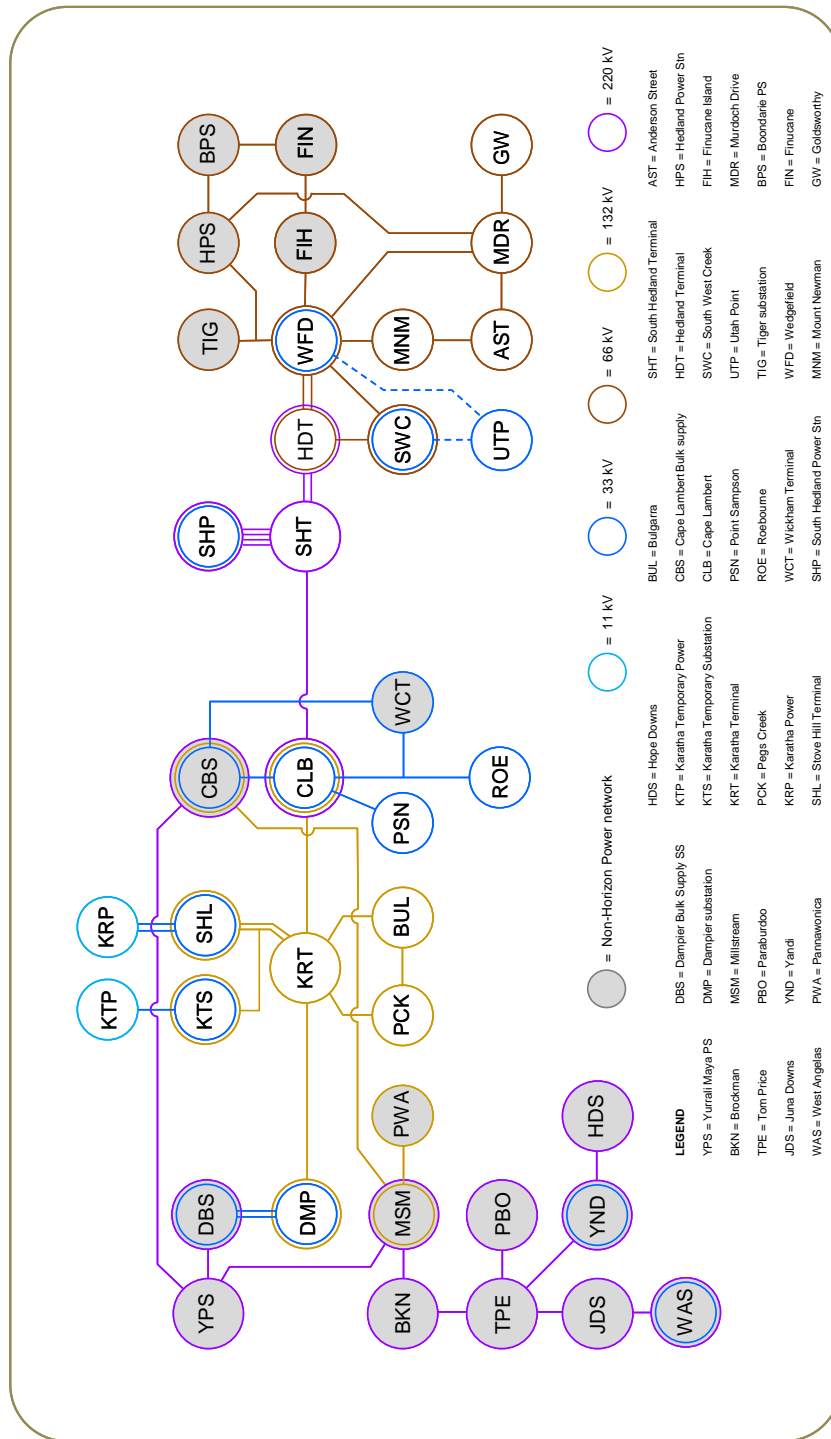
YPS
DBS
DMP
KTP
KTS
KRP
SHL
KRT
CBS
CLB
BUL
PCK
PWA
MSM
BKN
TPE
PBO
YND
HDS
JDS
WAS
PSN
ROE
WCT
SHP
SHT
HDT
SWC
UTP
WFD
TIG
HPS
BPS
FIH
FIN
MNM
AST
MDR
GW

= Non-Horizon Power network
= 11 kV
= 33 kV
= 66 kV
= 132 kV
= 220 kV

LEGEND
YPS = Yurrali Maya PS
BKN = Brockman
TPE = Tom Price
JDS = Juna Downs
WAS = West Angelas
DBS = Dampier Bulk Supply SS
DMP = Dampier substation
MSM = Millstream
PBO = Paraburdoo
YND = Yandi
PWA = Pannawonica
HDS = Hope Downs
KTP = Karatha Temporary Power
KTS = Karatha Temporary Substation
KRT = Karatha Terminal
PCK = Pegs Creek
KRP = Karatha Power
SHL = Stove Hill Terminal
BUL = Bulgarra
CBS = Cape Lambert Bulk supply
CLB = Cape Lambert
PSN = Point Sampson
ROE = Roebourne
WCT = Wickham Terminal
SHP = South Hedland Power Stn
SHT = South Hedland Terminal
HDT = Hedland Terminal
SWC = South West Creek
UTP = Utah Point
TIG = Tiger substation
WFD = Wedgefield
MNM = Mount Newman
AST = Anderson Street
HPS = Hedland Power Stn
FIH = Finucane Island
MDR = Murdoch Drive
BPS = Boondarie PS
FIN = Finucane
GW = Goldsworthy